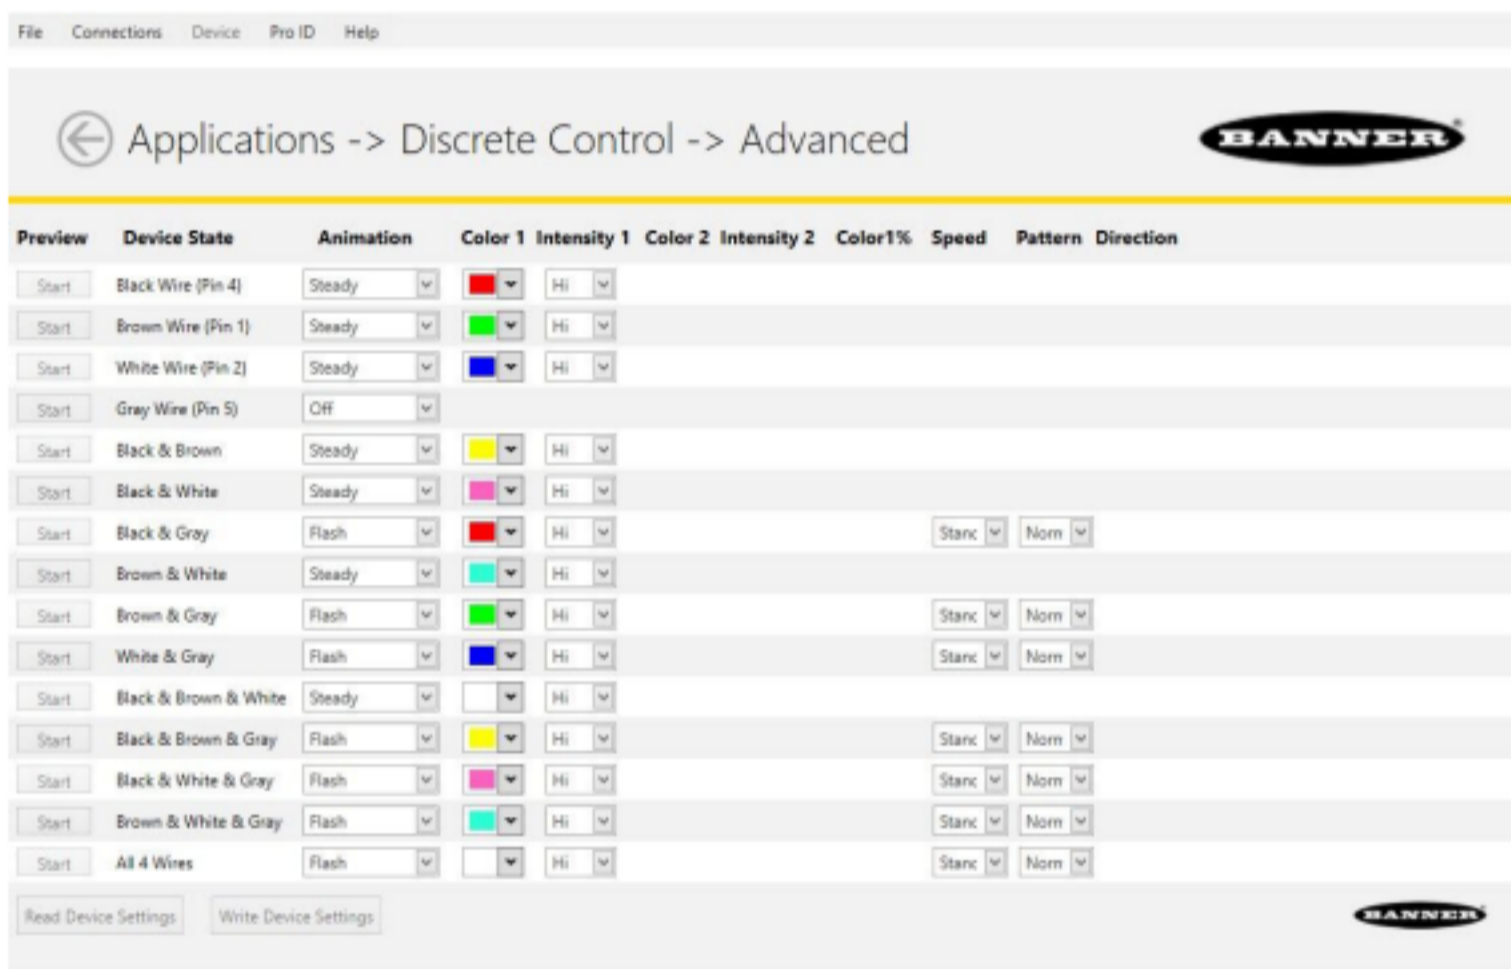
File Connections Device Pro ID Help

Applications -> Discrete Control -> Advanced

BANNER

| Preview | Device State | Animation | Color 1 | Intensity 1 | Color 2 | Intensity 2 | Color1% | Speed | Pattern | Direction |
|---|---|---|---|---|---|---|---|---|---|---|
| Start | Black Wire (Pin 4) | Steady | | Hi | | | | | | |
| Start | Brown Wire (Pin 1) | Steady | | Hi | | | | | | |
| Start | White Wire (Pin 2) | Steady | | Hi | | | | | | |
| Start | Gray Wire (Pin 5) | Off | | | | | | | | |
| Start | Black & Brown | Steady | | Hi | | | | | | |
| Start | Black & White | Steady | | Hi | | | | | | |
| Start | Black & Gray | Flash | | Hi | | | | Stanc | Norn | |
| Start | Brown & White | Steady | | Hi | | | | | | |
| Start | Brown & Gray | Flash | | Hi | | | | Stanc | Norn | |
| Start | White & Gray | Flash | | Hi | | | | Stanc | Norn | |
| Start | Black & Brown & White | Steady | | Hi | | | | | | |
| Start | Black & Brown & Gray | Flash | | Hi | | | | Stanc | Norn | |
| Start | Black & White & Gray | Flash | | Hi | | | | Stanc | Norn | |
| Start | Brown & White & Gray | Flash | | Hi | | | | Stanc | Norn | |
| Start | All 4 Wires | Flash | | Hi | | | | Stanc | Norn | |

Read Device Settings Write Device Settings

BANNER